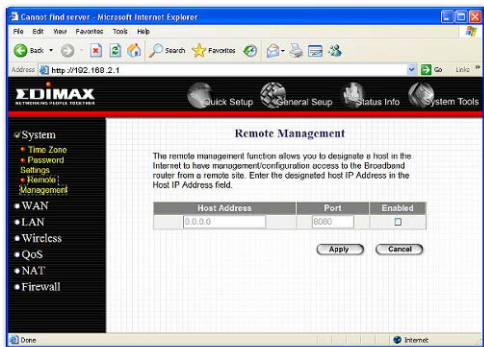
Cannot find server - Microsoft Internet Explorer

File Edit View Favorites Tools Help

Back Search Favorites

Address http://192.168.2.1

Go Links

EDIMAX
NETWORKING PEOPLE TOGETHER

Quick Setup General Seup Status Info System Tools

System
• Time Zone
• Password Settings
• Remote Management
• WAN
• LAN
• Wireless
• QoS
• NAT
• Firewall

Remote Management

The remote management function allows you to designate a host in the Internet to have management/configuration access to the Broadband router from a remote site. Enter the designeted host IP Address in the Host IP Address field.

| Host Address | Port | Enabled |
|---|---|---|
| 0.0.0.0 | 8080 | ☐ |

Apply Cancel

Done

Internet